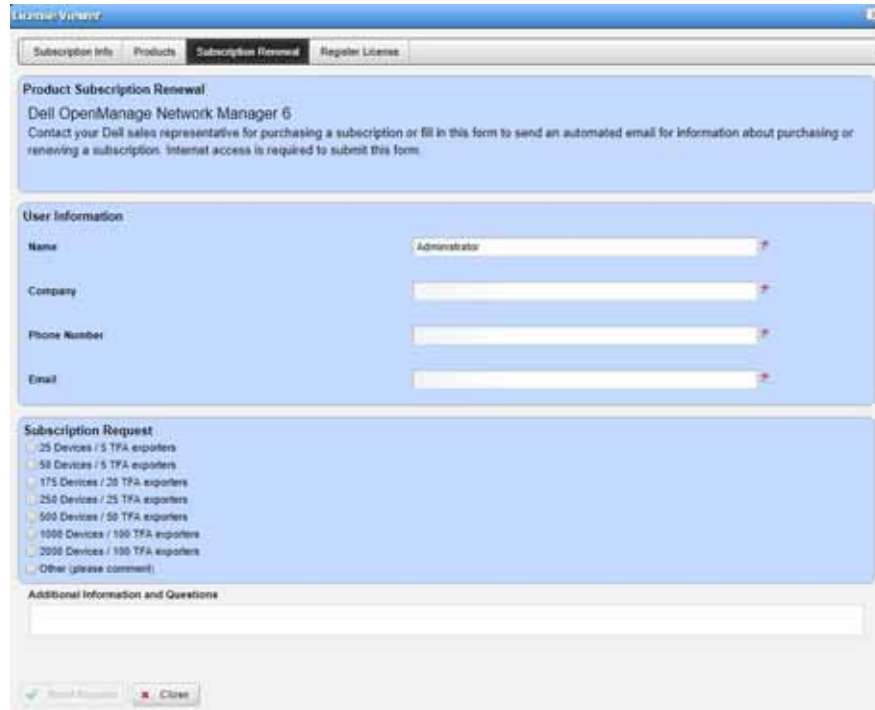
License Viewer

Subscription Info | Products | Subscription Renewal | Register License

Product Subscription Renewal

Dell OpenManage Network Manager 6

Contact your Dell sales representative for purchasing a subscription or fill in this form to send an automated email for information about purchasing or renewing a subscription. Internet access is required to submit this form.

User Information

Name
Administrator

Company

Phone Number

Email

Subscription Request

25 Devices / 5 TFA exporters
50 Devices / 5 TFA exporters
175 Devices / 20 TFA exporters
250 Devices / 25 TFA exporters
500 Devices / 50 TFA exporters
1000 Devices / 100 TFA exporters
2000 Devices / 100 TFA exporters
Other (please comment)

Additional Information and Questions

Send Request
Close